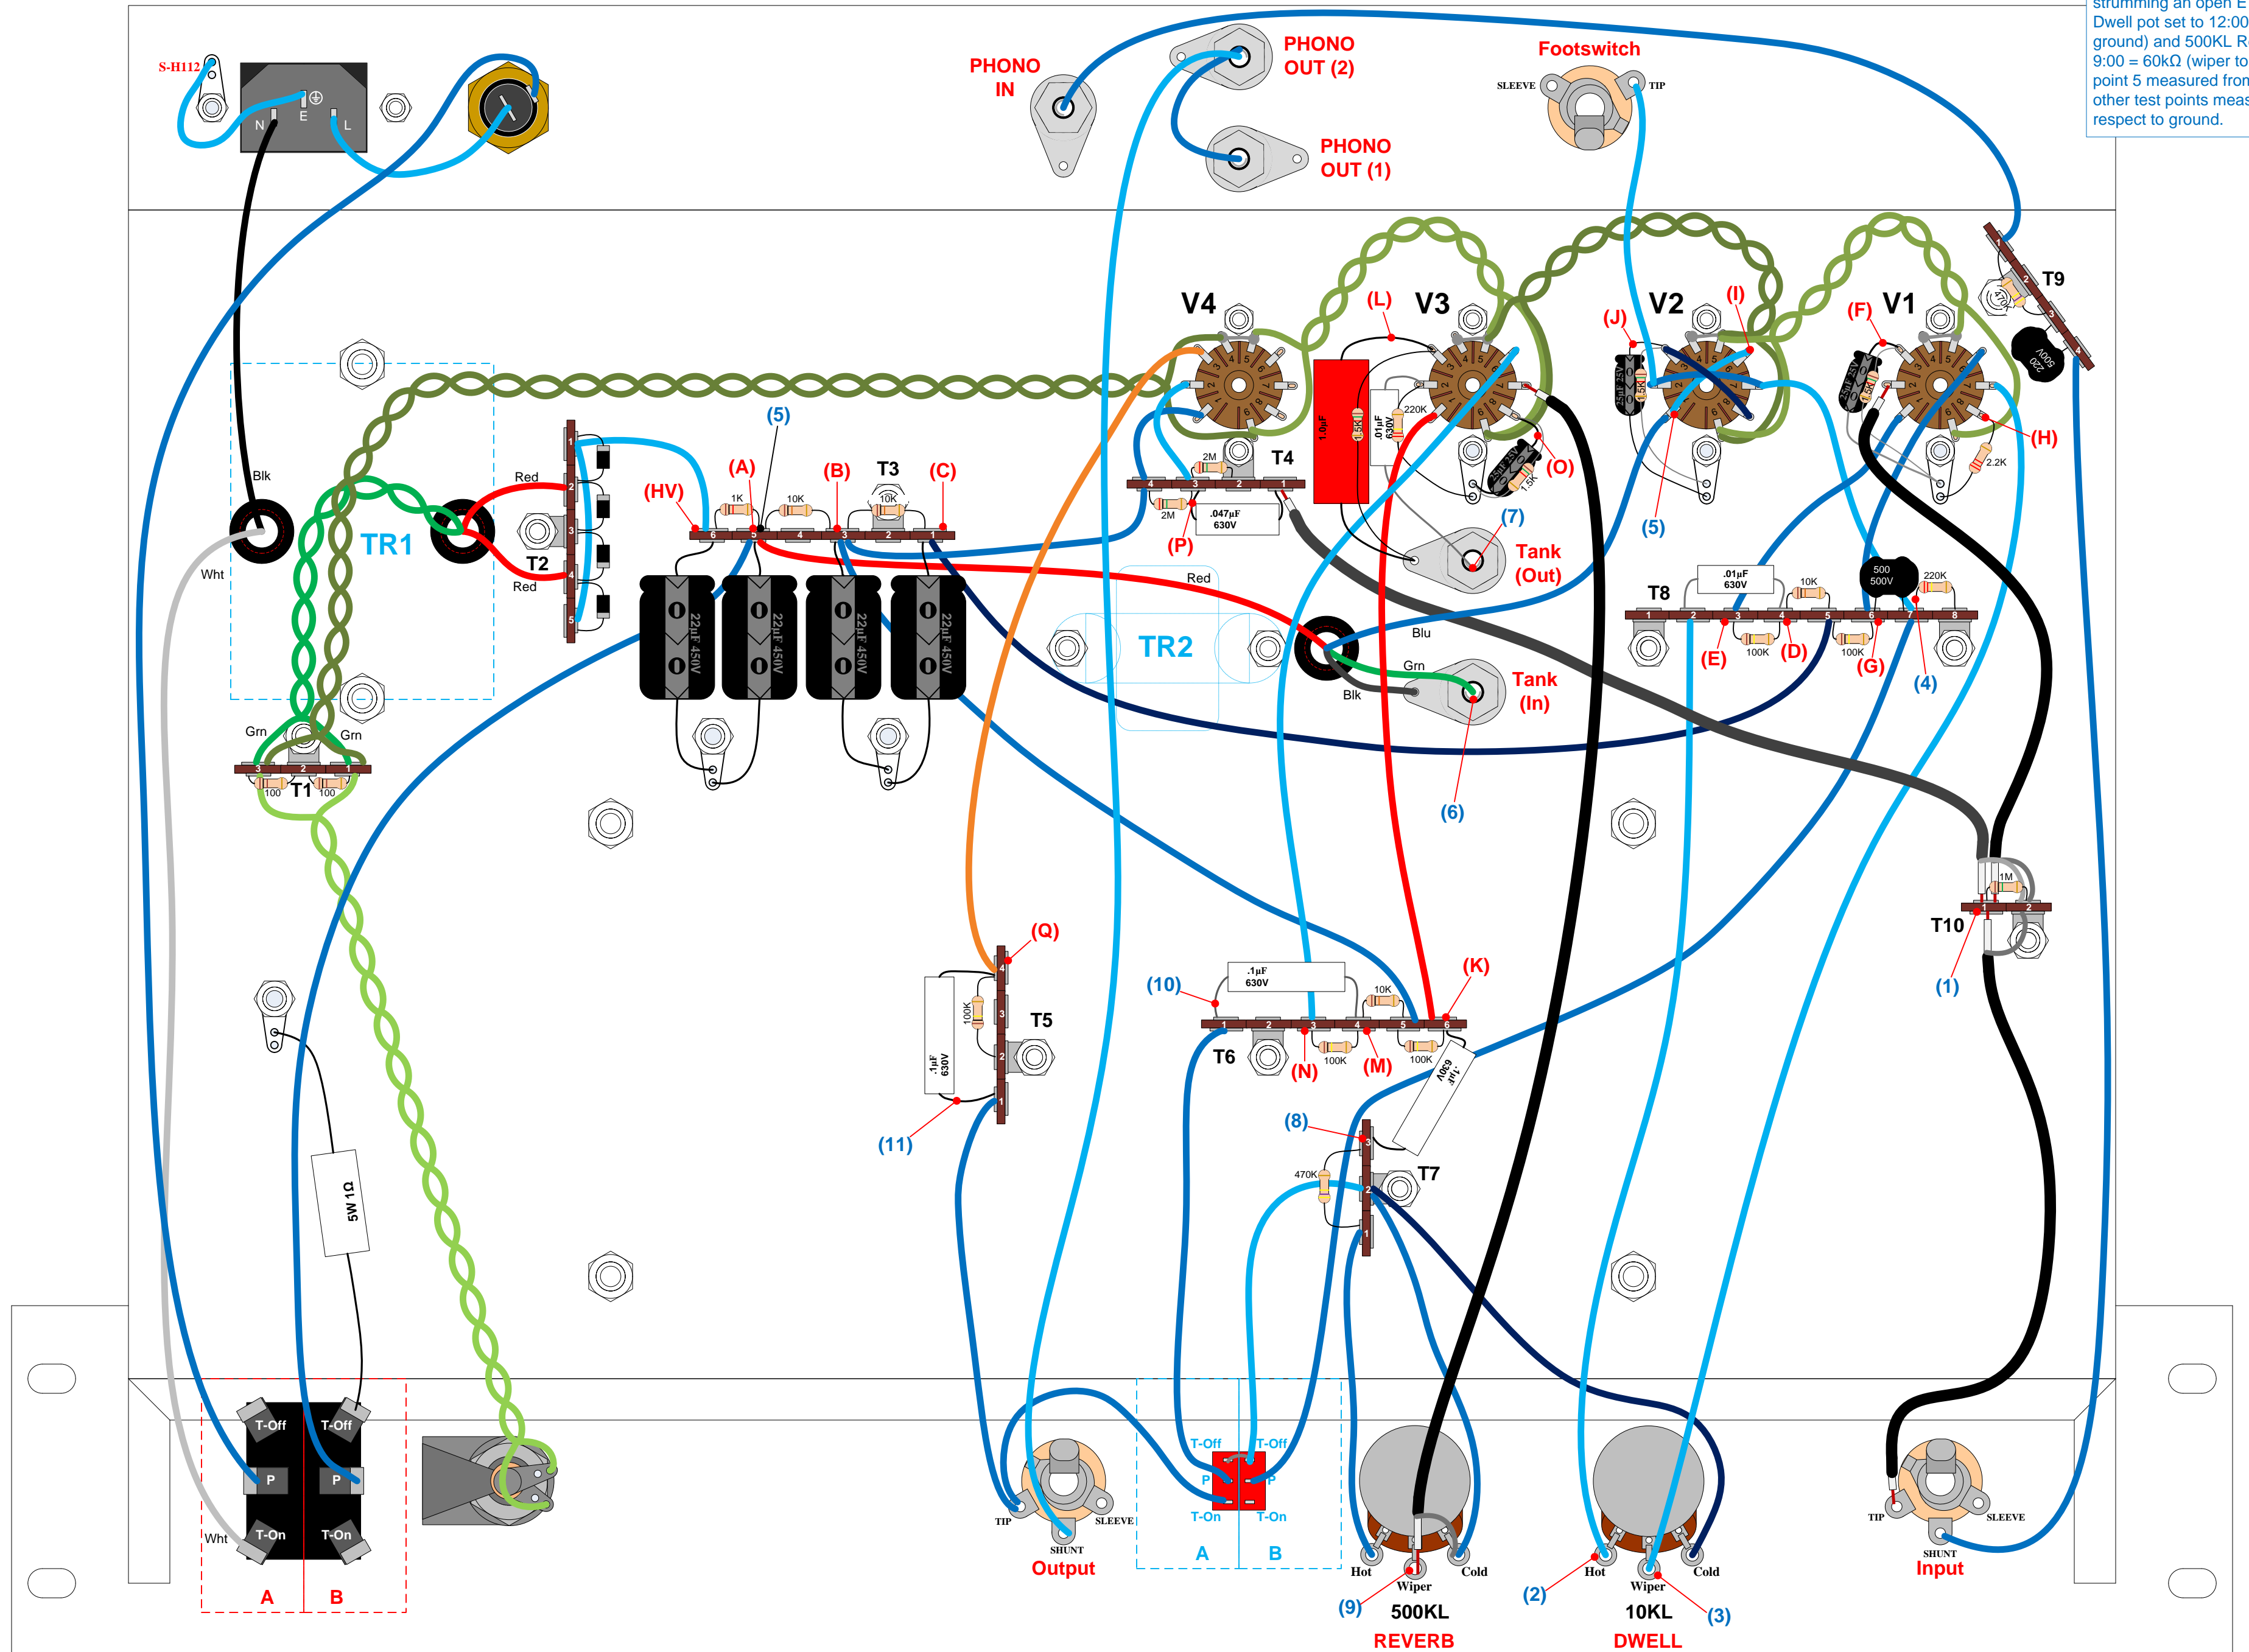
strumming an open E
Dwell pot set to 12:00
ground) and 500KL R
9:00 = 60kΩ (wiper to
point 5 measured from
other test points meas
respect to ground.

S-H112
N E L
PHONO IN
PHONO OUT (2)
PHONO OUT (1)
Footswitch
SLEEVE
TIP

V4 (L) V3 (J) V2 (I) (F) V1 T9
47K
.022 600V
Blk
TR1
Red
T2
Red
Wht
(5)
(A) (B) T3 (C)
(HV)
1K 10K 10K
6 5 4 3 2 1
22µF 450V 22µF 450V 22µF 450V 22µF 450V
1 2 3 4 5
2M T4
4 3 2 1
2M
.047µF 630V
(P)
1.0µF
1.5K
.01µF 630V
220K
25µF 25V
1.5K
(O)
25µF 25V
1.5K
(7)
Tank (Out)
(5)
1.5K
25µF 25V
(H)
2.2K
Red
TR2
Blu
Grn
Blk
Tank (In)
(6)
T8
.01µF 630V
10K
500 500V
220K
1 2 3 4 5 6 7 8
(E) 100K (D) 100K (G) (4)
Grn Grn
3 2 1
100 T1 100
1M
T10
2 1
(1)
(Q)
4 3 2 1
100K
.1µF 630V
T5
(11)
(10)
.1µF 630V
10K
(K)
1 2 3 4 5 6
T6
(N) 100K (M) 100K
.1µF 630V
(8)
3 2 1
470K
T7
5W 1Ω
T-Off T-Off
P P
Wht T-On T-On
A B
TIP SLEEVE SHUNT Output
T-Off T-Off
P P
T-On T-On
A B
Hot Wiper Cold
(9) 500KL REVERB
(2) Hot Wiper Cold
10KL DWELL (3)
TIP SLEEVE SHUNT Input